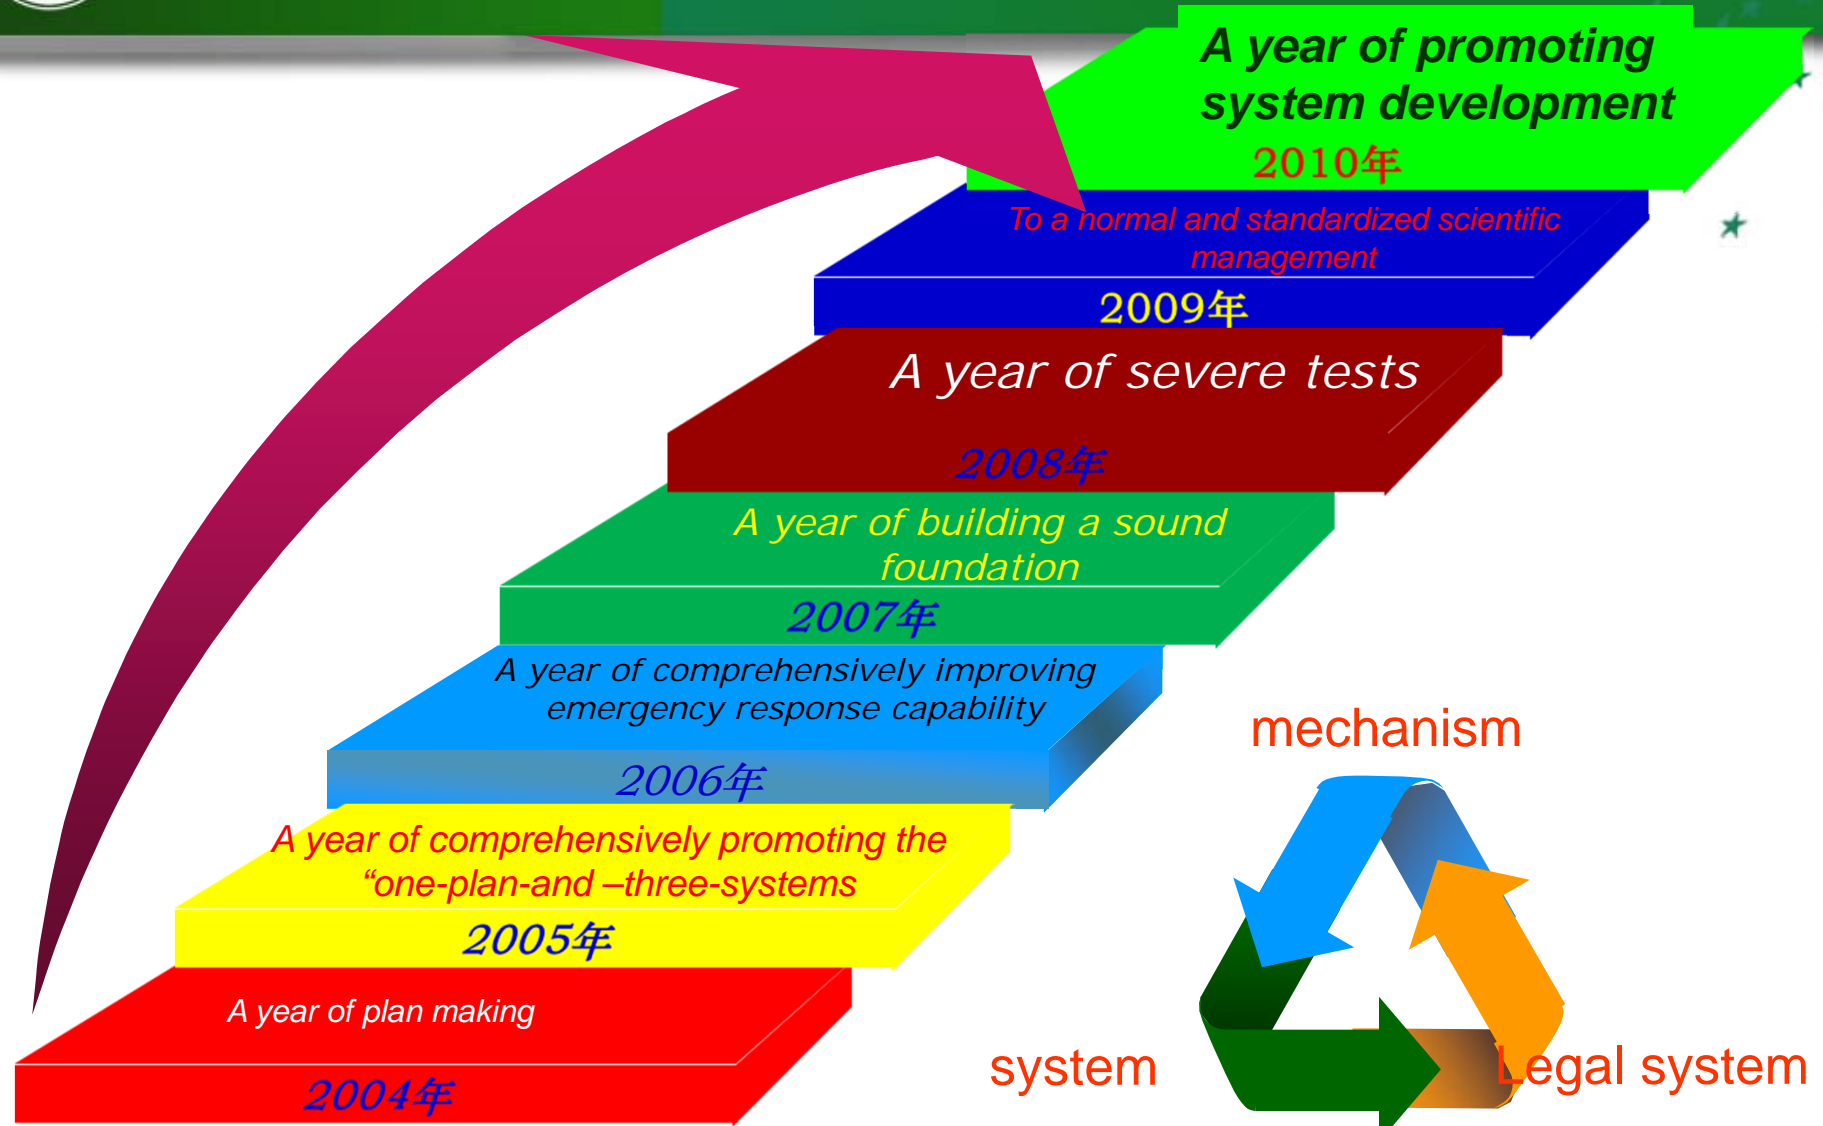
A year of promoting system development
2010年

To a normal and standardized scientific management
2009年

A year of severe tests
2008年

A year of building a sound foundation
2007年

A year of comprehensively improving emergency response capability
2006年

A year of comprehensively promoting the “one-plan-and –three-systems
2005年

A year of plan making
2004年

mechanism

system

Legal system